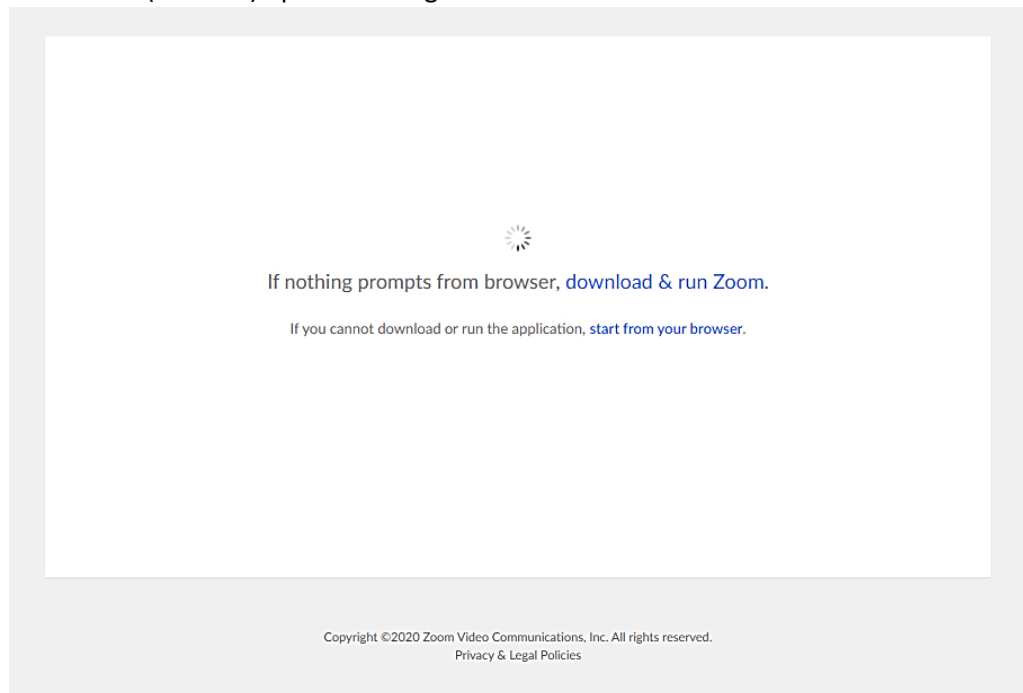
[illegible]

If nothing prompts from browser, download & run Zoom.

If you cannot download or run the application, start from your browser.

Copyright ©2020 Zoom Video Communications, Inc. All rights reserved.
Privacy & Legal Policies